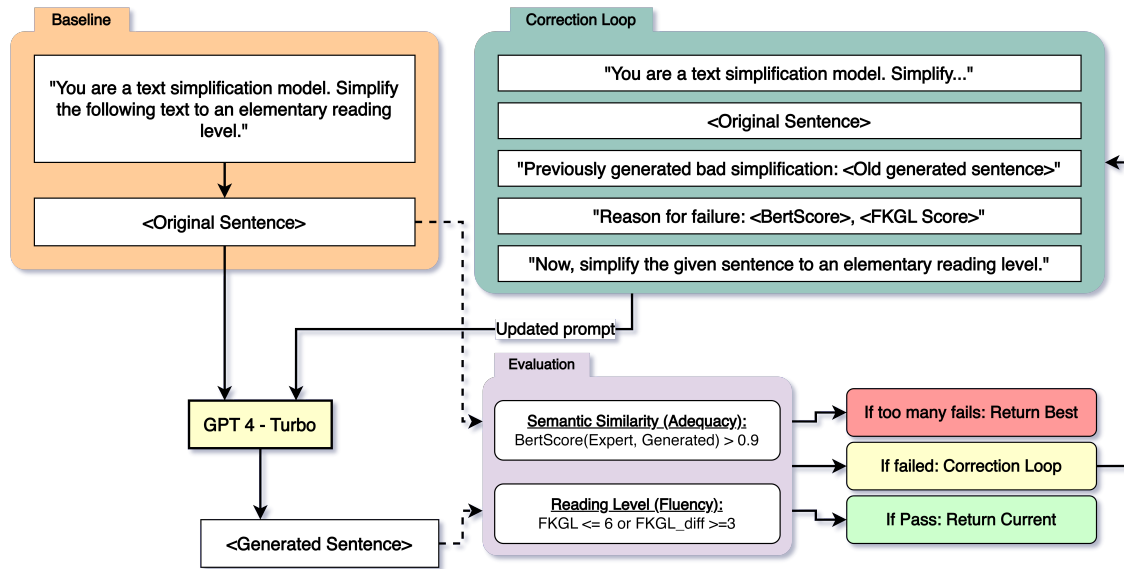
Baseline

"You are a text simplification model. Simplify the following text to an elementary reading level."

<Original Sentence>

Correction Loop

"You are a text simplification model. Simplify..."

<Original Sentence>

"Previously generated bad simplification: <Old generated sentence>"

"Reason for failure: <BertScore>, <FKGL Score>"

"Now, simplify the given sentence to an elementary reading level."

Updated prompt

GPT 4 - Turbo

<Generated Sentence>

Evaluation

Semantic Similarity (Adequacy):
BertScore(Expert, Generated) > 0.9

Reading Level (Fluency):
FKGL <= 6 or FKGL_diff >=3

If too many fails: Return Best

If failed: Correction Loop

If Pass: Return Current